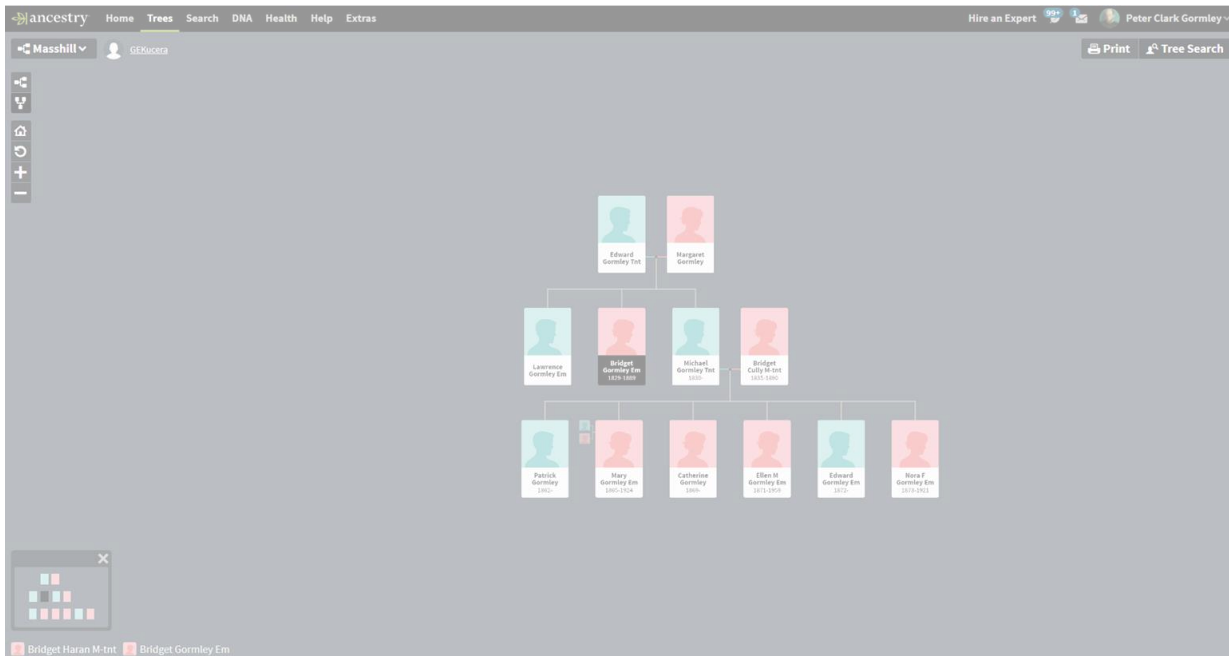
ancestry Home Trees Search DNA Health Help Extras

Hire an Expert 99+ 1 Peter Clark Gormley

Masshill GEKucera

Print Tree Search

Edward Gormley Tnt

Margaret Gormley

Lawrence Gormley Em

Bridget Gormley Em 1829-1889

Michael Gormley Tnt 1830-

Bridget Cully M-tnt 1835-1896

Patrick Gormley 1862-

Mary Gormley Em 1865-1924

Catherine Gormley 1869-

Ellen M Gormley Em 1871-1959

Edward Gormley Em 1872-

Nora F Gormley Em 1873-1921

Bridget Haran M-tnt Bridget Gormley Em